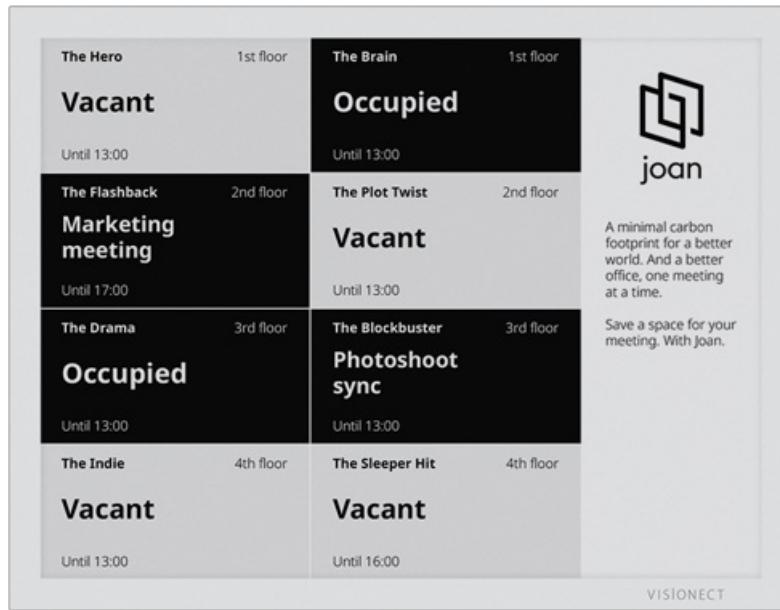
The Hero 1st floor
Vacant
Until 13:00

The Brain 1st floor
Occupied
Until 13:00

The Flashback 2nd floor
Marketing meeting
Until 17:00

The Plot Twist 2nd floor
Vacant
Until 13:00

The Drama 3rd floor
Occupied
Until 13:00

The Blockbuster 3rd floor
Photoshoot sync
Until 13:00

The Indie 4th floor
Vacant
Until 13:00

The Sleeper Hit 4th floor
Vacant
Until 16:00

joan

A minimal carbon footprint for a better world. And a better office, one meeting at a time.

Save a space for your meeting. With Joan.

VISIONECT